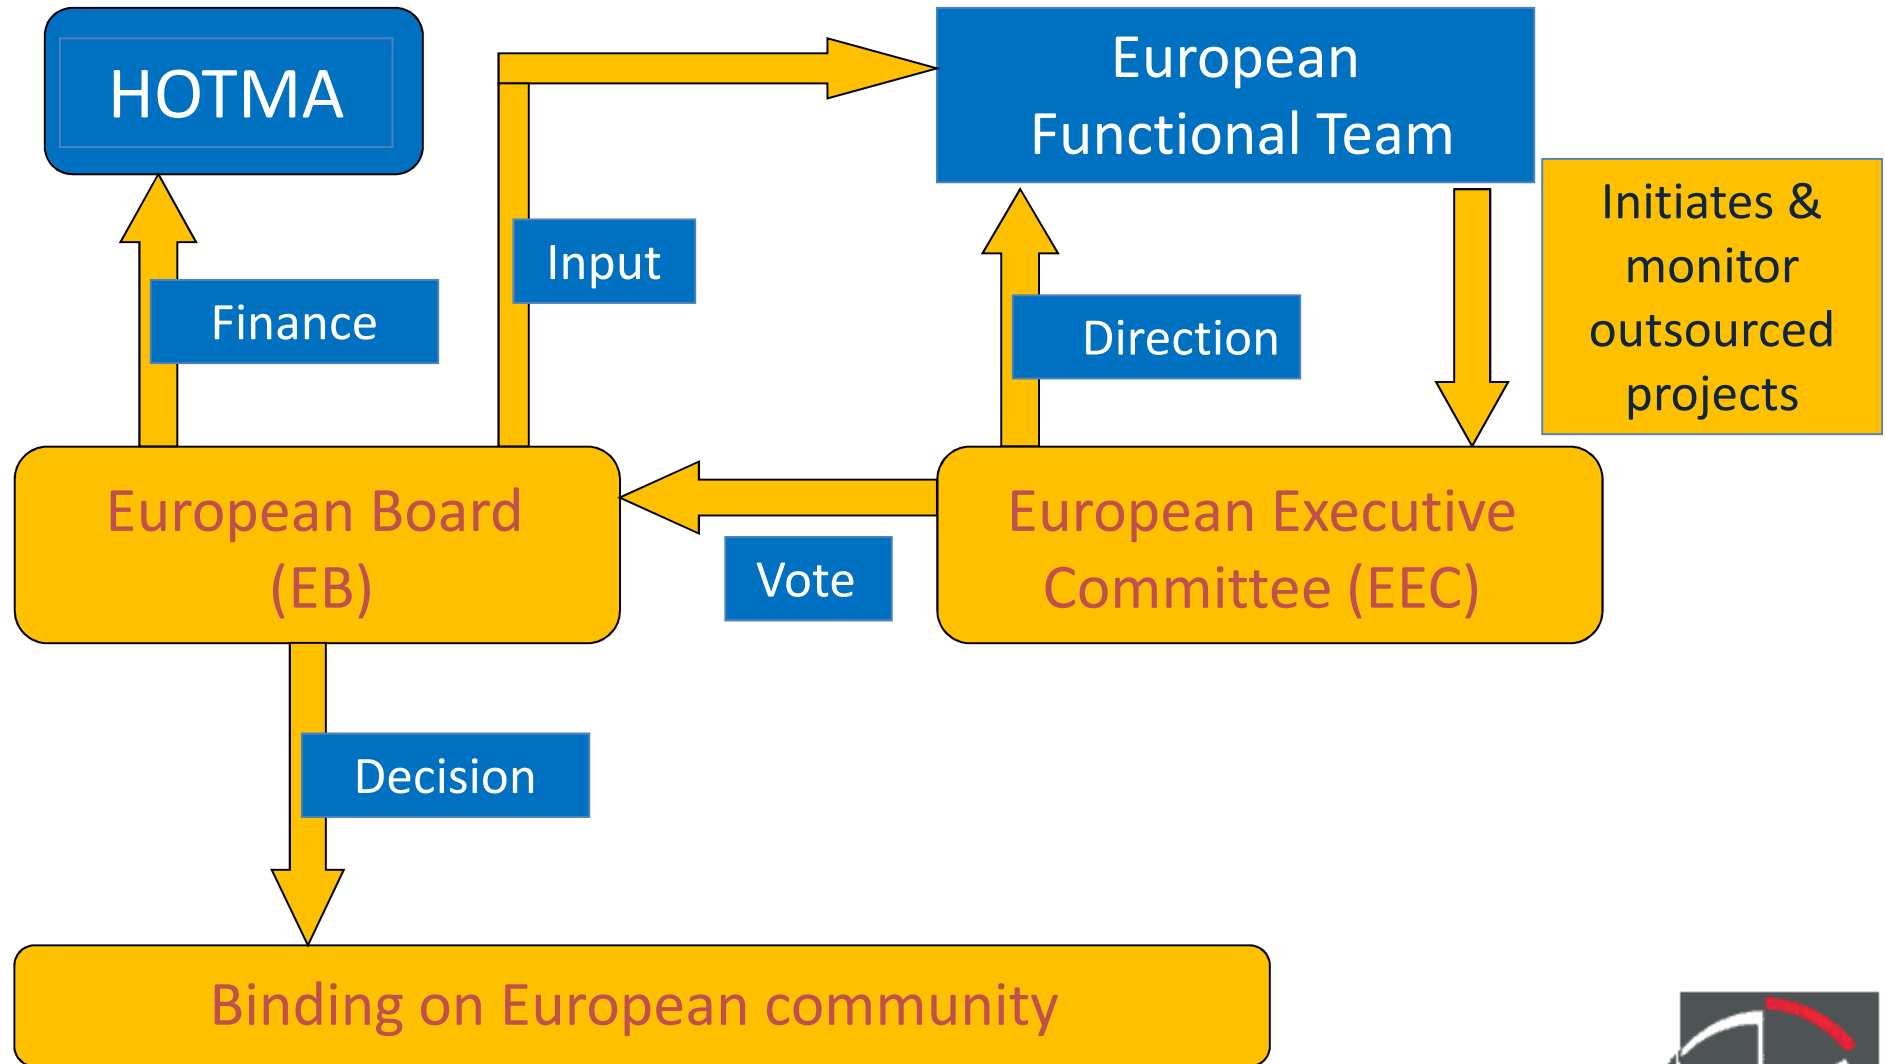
HOTMA

European Functional Team

Input

Finance

Direction

Initiates & monitor outsourced projects

European Board (EB)

Vote

European Executive Committee (EEC)

Decision

Binding on European community